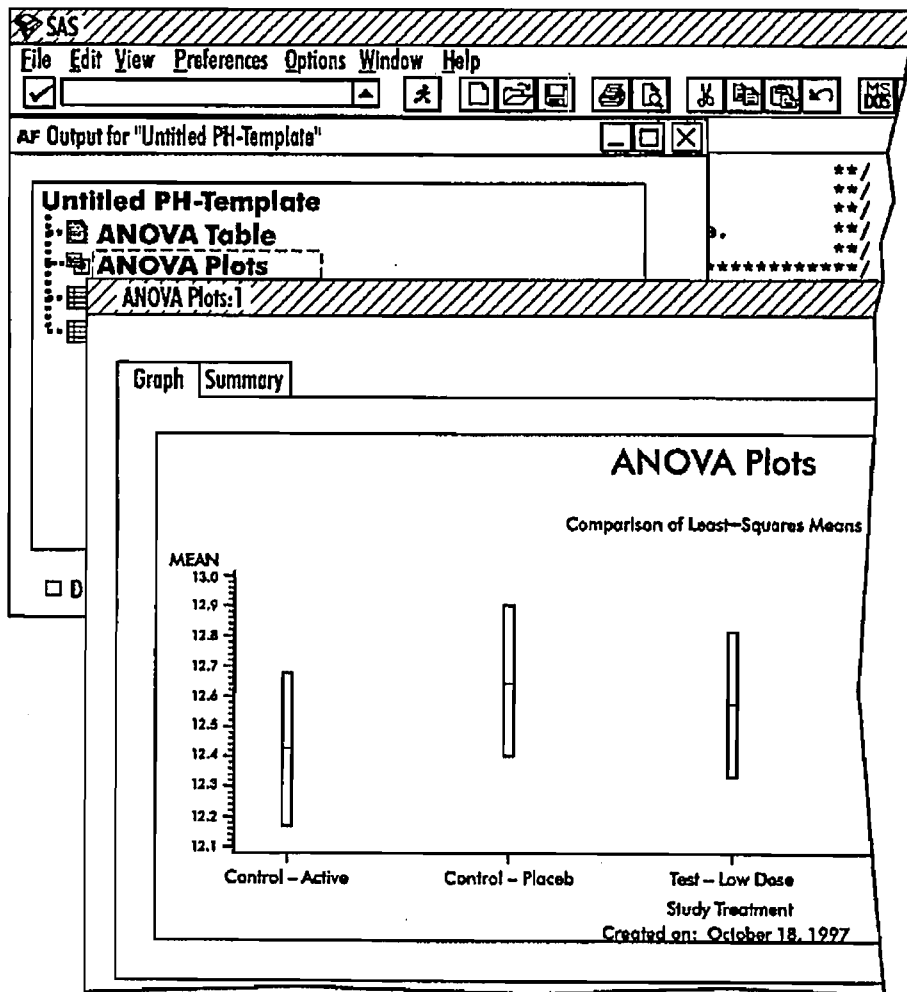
SAS

File Edit View Preferences Options Window Help

AF Output for "Untitled PH-Template"

**/
**/
**/
e. **/
**/
************/

Untitled PH-Template
ANOVA Table
ANOVA Plots

ANOVA Plots:1

D

Graph Summary

ANOVA Plots

Comparison of Least-Squares Means

MEAN
13.0
12.9
12.8
12.7
12.6
12.5
12.4
12.3
12.2
12.1

Control – Active
Control – Placeb
Test – Low Dose

Study Treatment

Created on: October 18, 1997